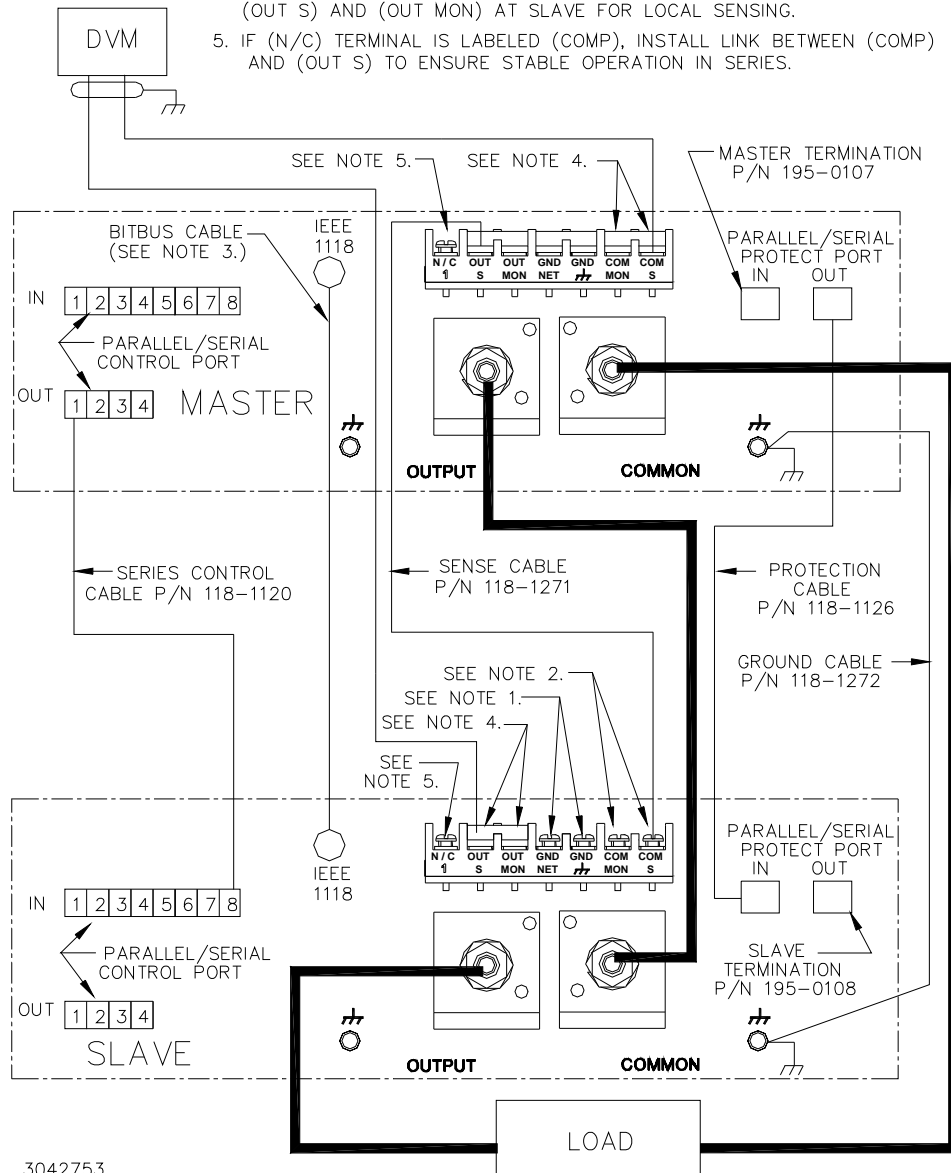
(OUT S) AND (OUT MON) AT SLAVE FOR LOCAL SENSING.

5. IF (N/C) TERMINAL IS LABELED (COMP), INSTALL LINK BETWEEN (COMP) AND (OUT S) TO ENSURE STABLE OPERATION IN SERIES.

DVM

SEE NOTE 5.

SEE NOTE 4.

MASTER TERMINATION P/N 195-0107

BITBUS CABLE (SEE NOTE 3.)

IEEE 1118

N/C 1 | OUT S | OUT MON | GND NET | GND | COM MON | COM S

PARALLEL/SERIAL PROTECT PORT
IN OUT

IN 1 2 3 4 5 6 7 8

PARALLEL/SERIAL CONTROL PORT

OUT 1 2 3 4 MASTER

OUTPUT

COMMON

SERIES CONTROL CABLE P/N 118-1120

SENSE CABLE P/N 118-1271

PROTECTION CABLE P/N 118-1126

GROUND CABLE P/N 118-1272

SEE NOTE 2.

SEE NOTE 1.

SEE NOTE 4.

SEE NOTE 5.

IEEE 1118

N/C 1 | OUT S | OUT MON | GND NET | GND | COM MON | COM S

PARALLEL/SERIAL PROTECT PORT
IN OUT

IN 1 2 3 4 5 6 7 8

PARALLEL/SERIAL CONTROL PORT

SLAVE TERMINATION P/N 195-0108

OUT 1 2 3 4

SLAVE

OUTPUT

COMMON

LOAD

3042753